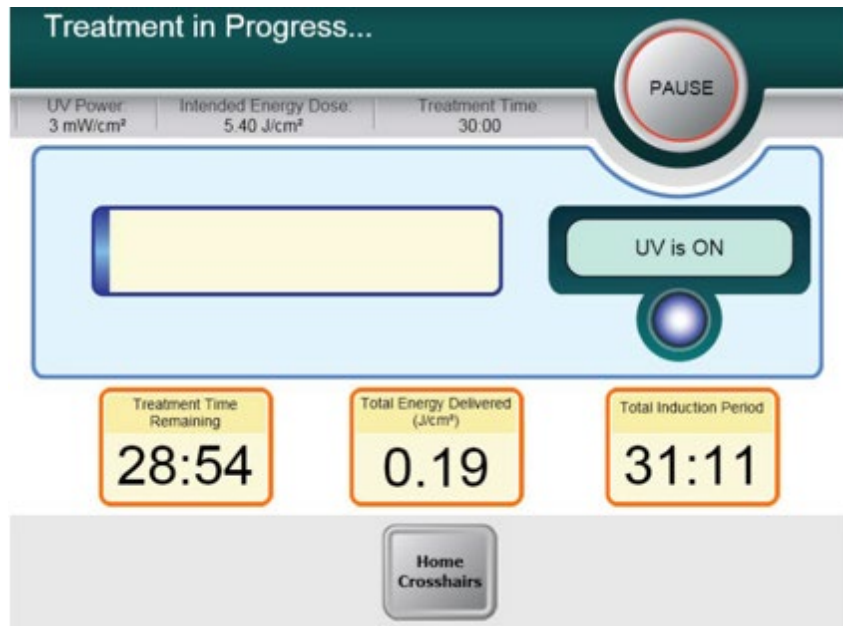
Treatment in Progress...

PAUSE

UV Power: 3 mW/cm²

Intended Energy Dose: 5.40 J/cm²

Treatment Time: 30:00

UV is ON

Treatment Time Remaining
28:54

Total Energy Delivered (J/cm²)
0.19

Total Induction Period
31:11

Home Crosshairs